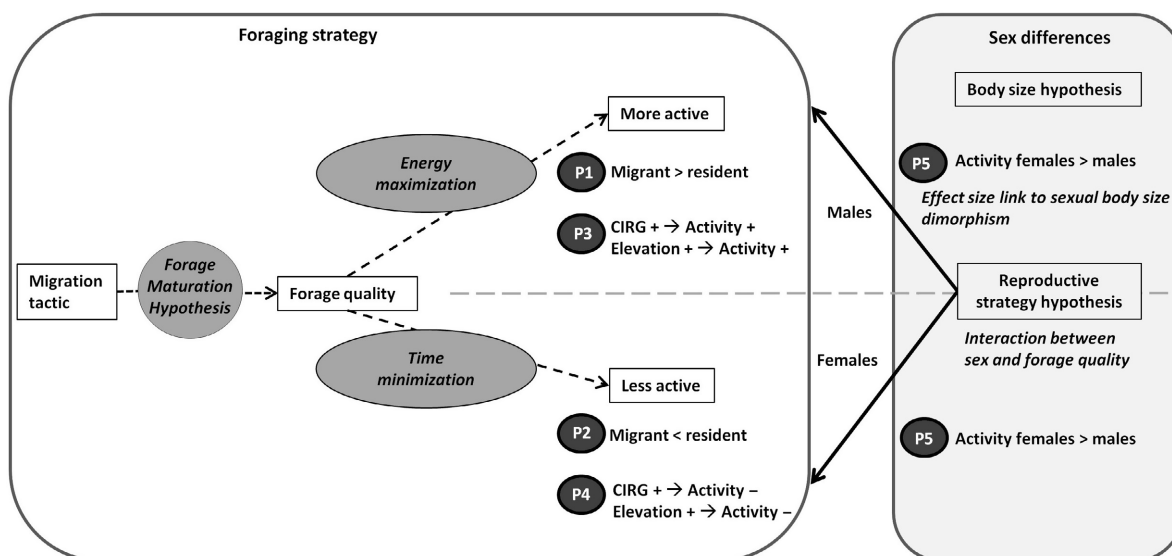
Foraging strategy

Migration tactic

Forage Maturation Hypothesis

Forage quality

Energy maximization

More active

P1 Migrant > resident

P3 CIRG + → Activity +
Elevation + → Activity +

Time minimization

Less active

P2 Migrant < resident

P4 CIRG + → Activity –
Elevation + → Activity –

Males

Females

Sex differences

Body size hypothesis

P5 Activity females > males

Effect size link to sexual body size dimorphism

Reproductive strategy hypothesis

Interaction between sex and forage quality

P5 Activity females > males